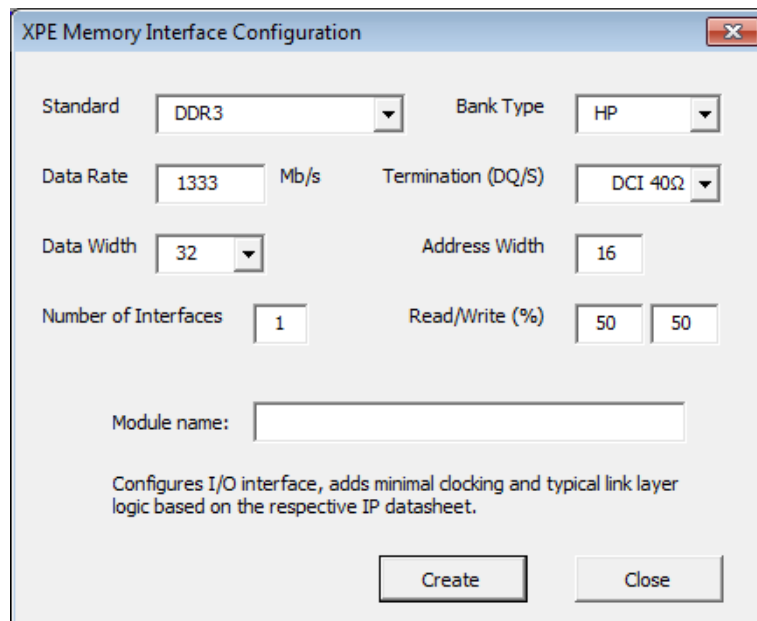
XPE Memory Interface Configuration

Standard DDR3

Bank Type HP

Data Rate 1333 Mb/s

Termination (DQ/S) DCI 40Ω

Data Width 32

Address Width 16

Number of Interfaces 1

Read/Write (%) 50 50

Module name:

Configures I/O interface, adds minimal clocking and typical link layer logic based on the respective IP datasheet.

Create

Close